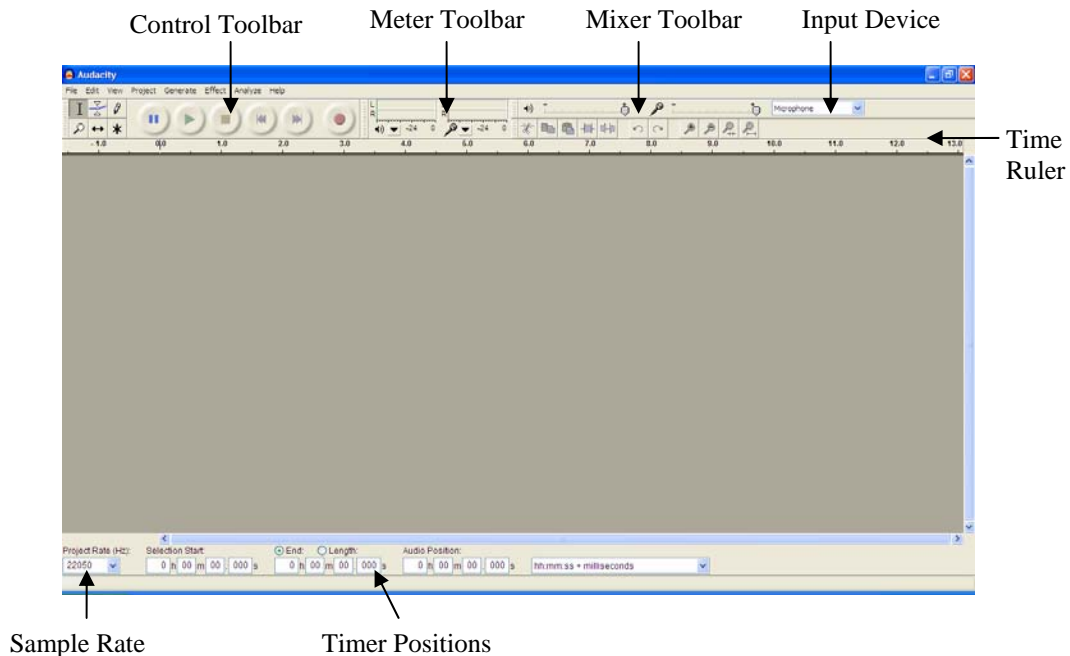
Control Toolbar
Meter Toolbar
Mixer Toolbar
Input Device

Audacity

File Edit View Project Generate Effect Analyze Help

L
R

-24 0 -24 0

Microphone

-1.0 0.0 1.0 2.0 3.0 4.0 5.0 6.0 7.0 8.0 9.0 10.0 11.0 12.0 13.0

Time Ruler

Project Rate (Hz): Selection Start: End: Length: Audio Position:

22050 0 h 00 m 00 . 000 s 0 h 00 m 00 . 000 s 0 h 00 m 00 . 000 s hh:mm:ss + milliseconds

Sample Rate
Timer Positions